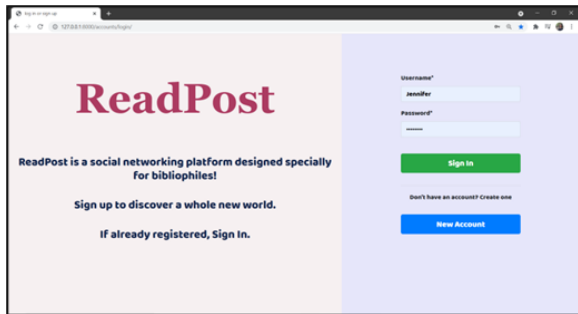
log in or sign up

127.0.0.1:8000/accounts/login/

ReadPost

ReadPost is a social networking platform designed specially for bibliophiles!

Sign up to discover a whole new world.

If already registered, Sign In.

Username*

Jennifer

Password*

••••••••

Sign In

Don't have an account? Create one

New Account